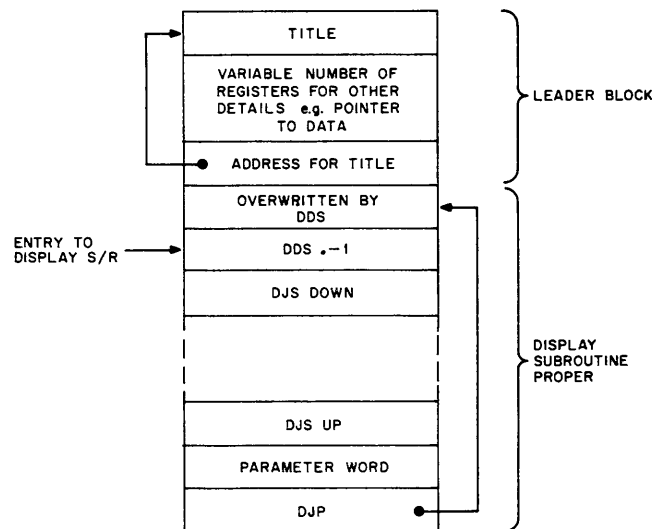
TITLE

VARIABLE NUMBER OF REGISTERS FOR OTHER DETAILS e.g. POINTER TO DATA

ADDRESS FOR TITLE

LEADER BLOCK

OVERWRITTEN BY DDS

ENTRY TO DISPLAY S/R

DDS .-1

DJS DOWN

DJS UP

PARAMETER WORD

DJP

DISPLAY SUBROUTINE PROPER